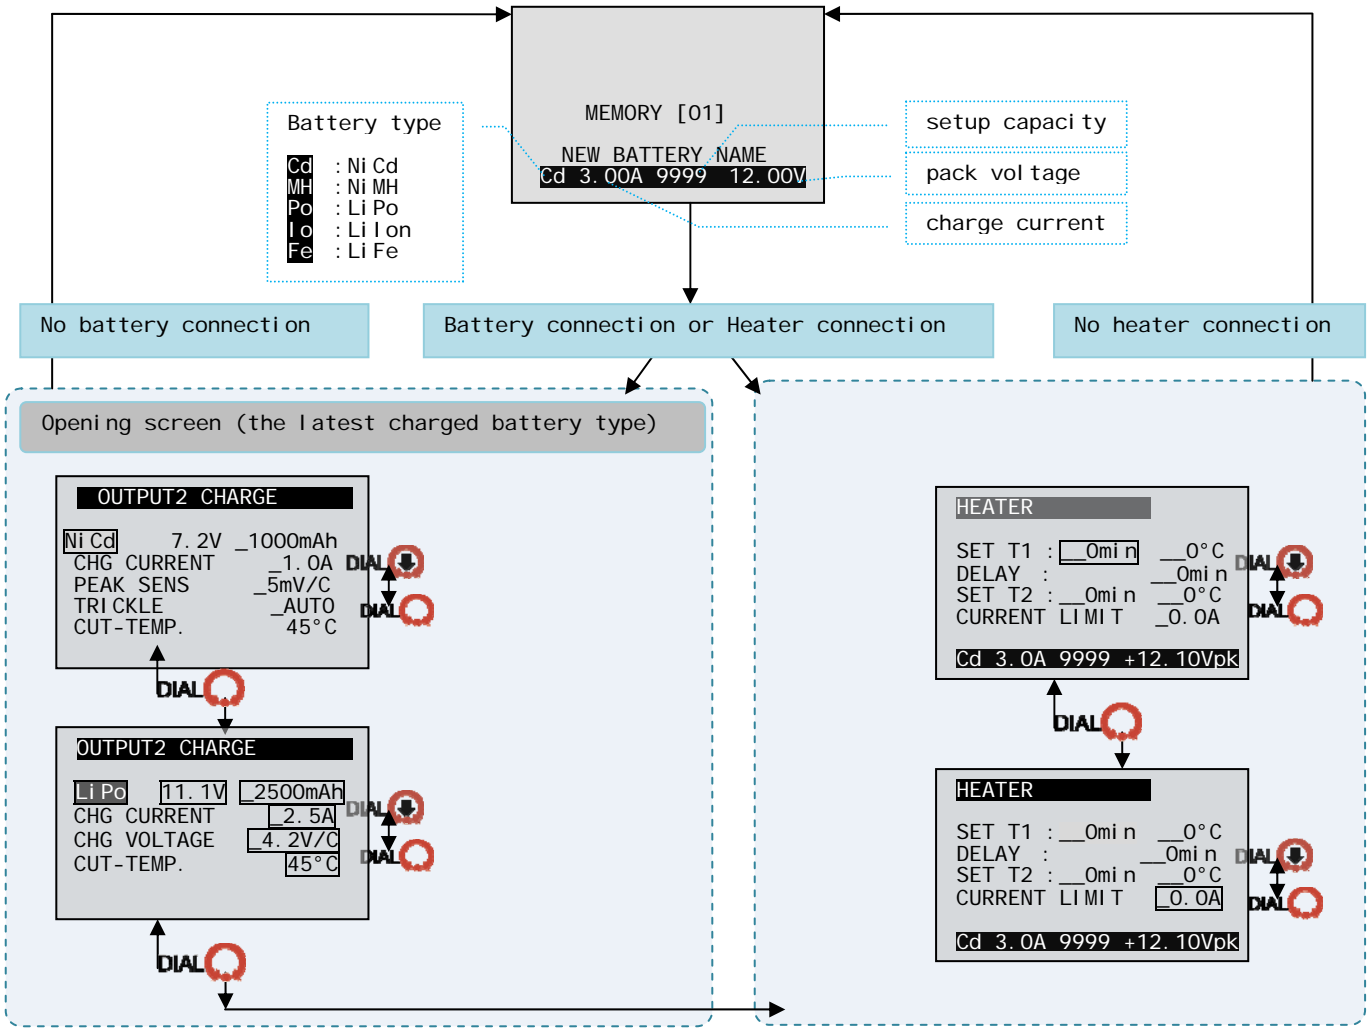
MEMORY [01]

NEW BATTERY NAME
Cd 3.00A 9999 12.00V

Battery type

Cd :NiCd
MH :NiMH
Po :LiPo
Io :LiIon
Fe :LiFe

setup capacity

pack voltage

charge current

No battery connection

Battery connection or Heater connection

No heater connection

Opening screen (the latest charged battery type)

OUTPUT2 CHARGE

NiCd 7.2V _1000mAh
CHG CURRENT _1.0A
PEAK SENS _5mV/C
TRICKLE _AUTO
CUT-TEMP. 45°C

DIAL
DIAL
DIAL

OUTPUT2 CHARGE

LiPo 11.1V _2500mAh
CHG CURRENT _2.5A
CHG VOLTAGE _4.2V/C
CUT-TEMP. 45°C

DIAL
DIAL
DIAL

HEATER

SET T1 : __0min __0°C
DELAY : __0min
SET T2 : __0min __0°C
CURRENT LIMIT _0.0A

Cd 3.0A 9999 +12.10Vpk

DIAL
DIAL
DIAL

HEATER

SET T1 : __0min __0°C
DELAY : __0min
SET T2 : __0min __0°C
CURRENT LIMIT _0.0A

Cd 3.0A 9999 +12.10Vpk

DIAL
DIAL